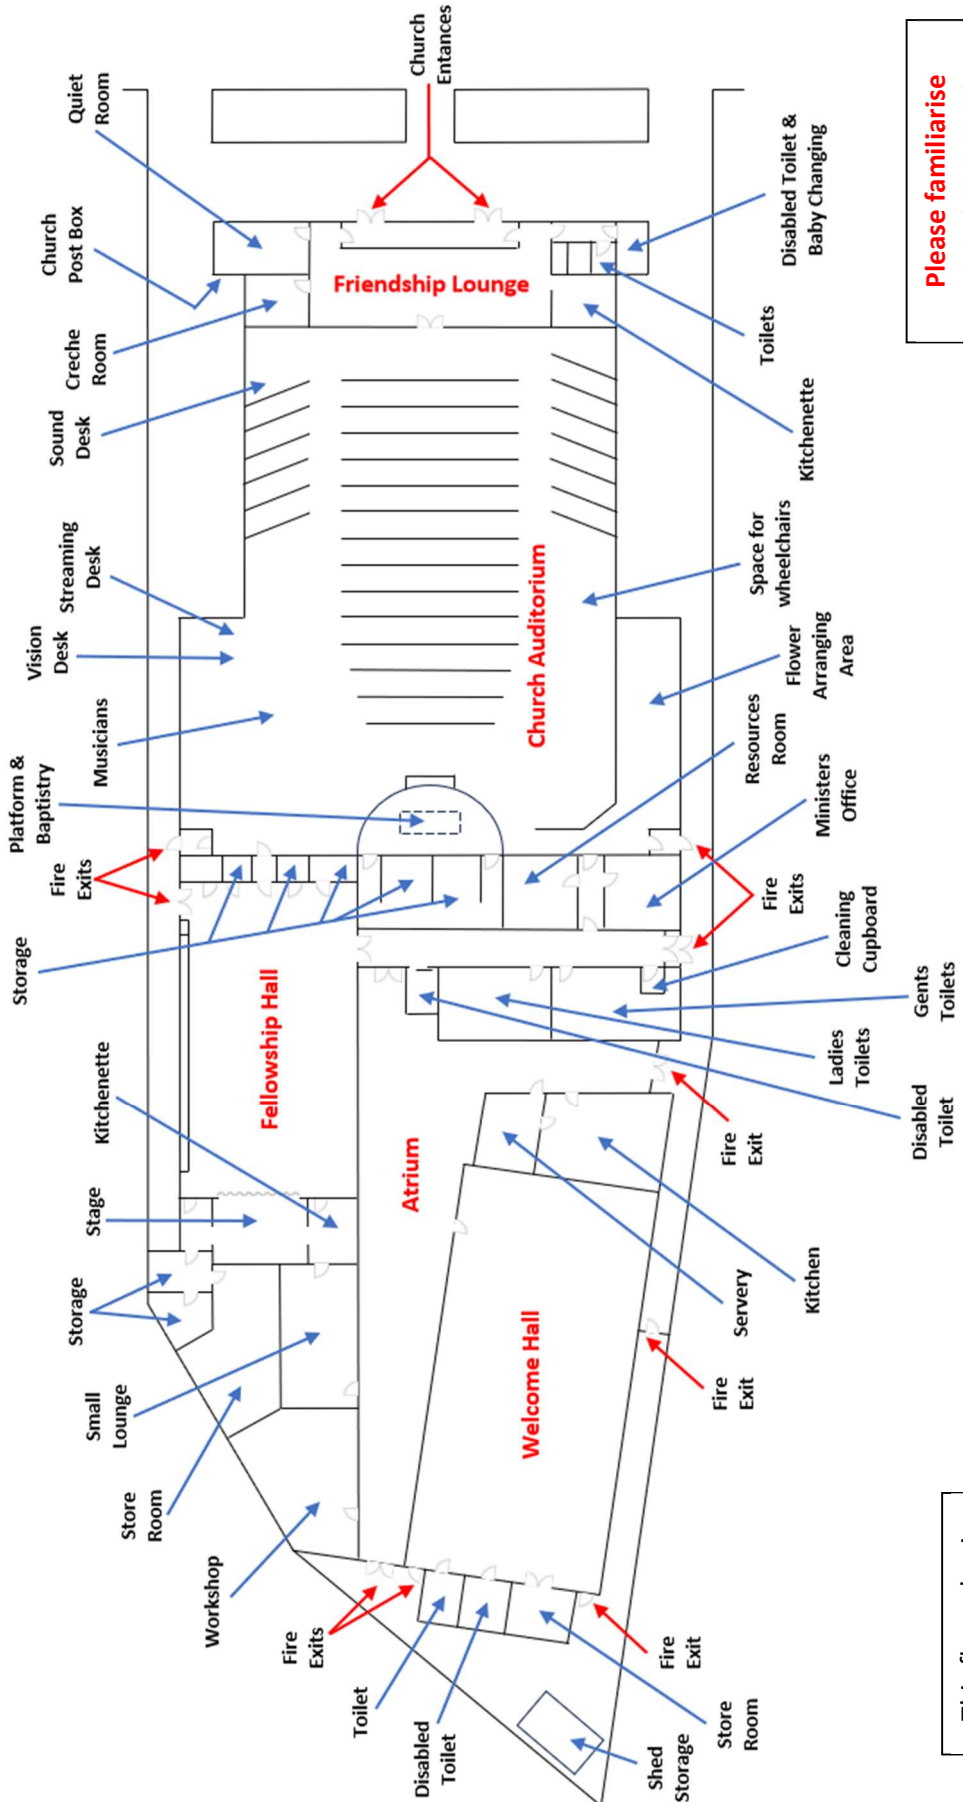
Church Entances

Quiet Room

Church Post Box

Creche Room

Sound Desk

Streaming Desk

Vision Desk

Musicians

Platform & Baptistry

Fire Exits

Storage

Kitchenette

Stage

Storage

Small Lounge

Store Room

Workshop

Fire Exits

Toilet

Disabled Toilet

Shed Storage

Store Room

Fire Exit

Fire Exit

Servery

Kitchen

Fire Exit

Disabled Toilet

Ladies Toilets

Gents Toilets

Cleaning Cupboard

Fire Exits

Ministers Office

Resources Room

Flower Arranging Area

Space for wheelchairs

Kitchenette

Toilets

Disabled Toilet & Baby Changing

Friendship Lounge

Church Auditorium

Fellowship Hall

Atrium

Welcome Hall

Please familiarise

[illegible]